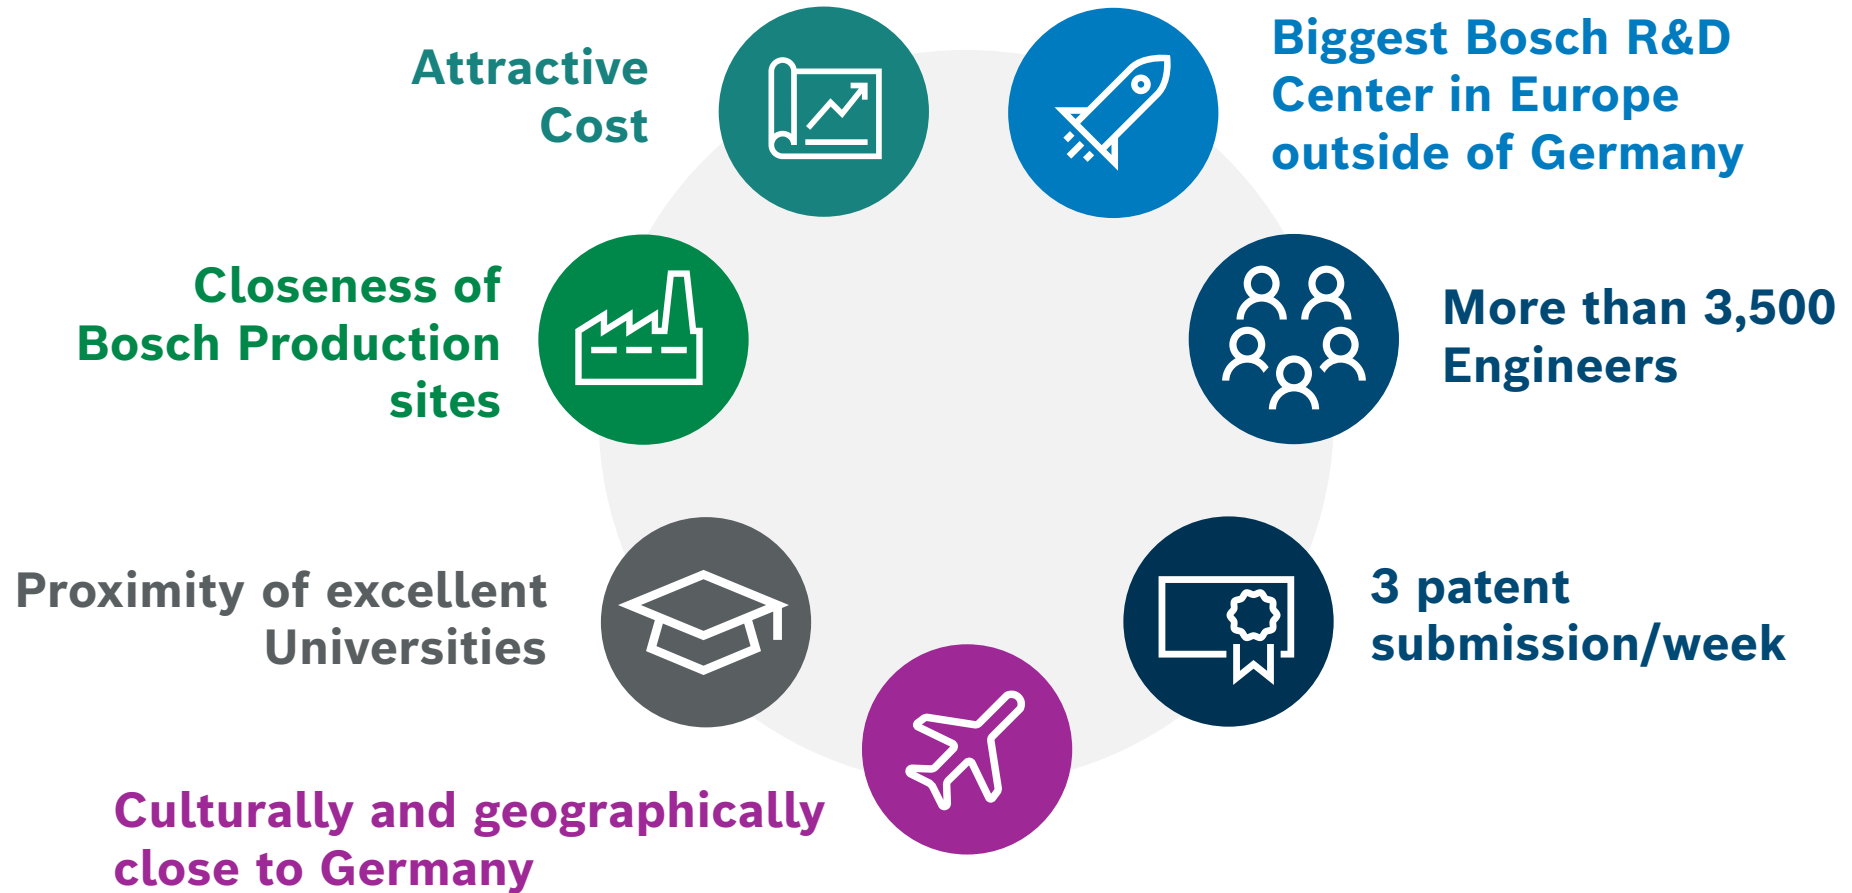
Attractive Cost

Biggest Bosch R&D Center in Europe outside of Germany

Closeness of Bosch Production sites

More than 3,500 Engineers

Proximity of excellent Universities

3 patent submission/week

Culturally and geographically close to Germany